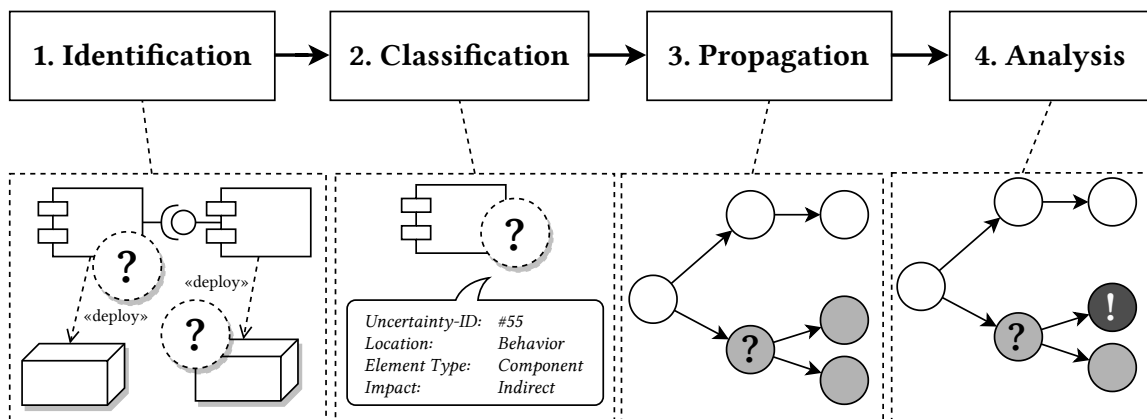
1. Identification

2. Classification

3. Propagation

4. Analysis

?

«deploy»

«deploy»

?

?

| Uncertainty-ID: | #55 |
|---|---|
| Location: | Behavior |
| Element Type: | Component |
| Impact: | Indirect |

?

?

!